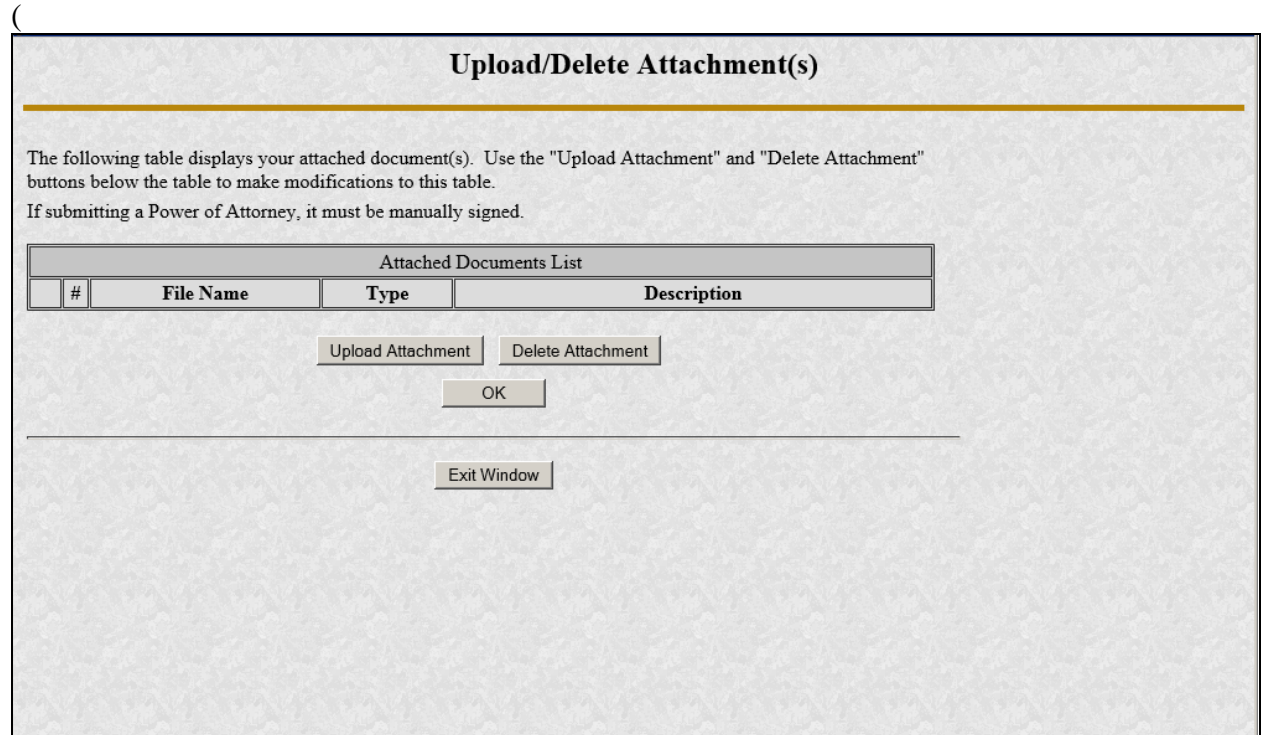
(

Upload/Delete Attachment(s)

The following table displays your attached document(s). Use the "Upload Attachment" and "Delete Attachment" buttons below the table to make modifications to this table.

If submitting a Power of Attorney, it must be manually signed.

| Attached Documents List | | | | |
|---|---|---|---|---|
| | # | File Name | Type | Description |

Upload Attachment Delete Attachment

OK

Exit Window